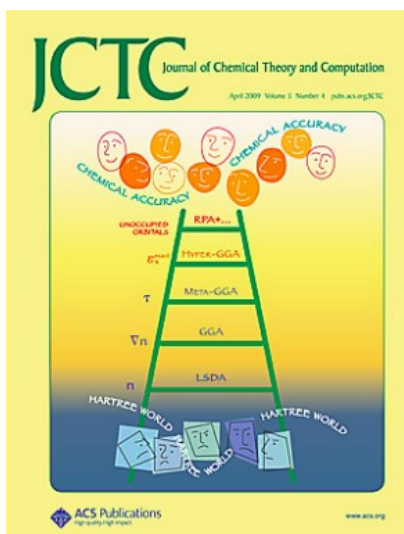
JCTC Journal of Chemical Theory and Computation

April 2009 Volume 5 Number 4 pubs.acs.org/JCTC

CHEMICAL ACCURACY

CHEMICAL ACCURACY

UNOCCUPIED ORBITALS

RPA+...

$\epsilon_x^{exact}$

HYPER-GGA

$\tau$

META-GGA

$\nabla n$

GGA

n

LSDA

HARTREE WORLD

HARTREE WORLD

HARTREE WORLD

ACS Publications
High quality. High impact.

www.acs.org